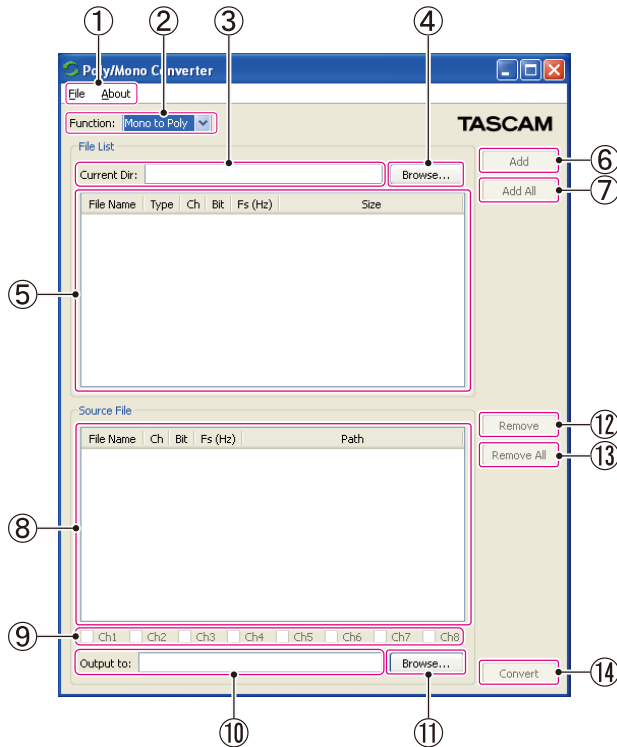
① ② ③ ④

Poly/Mono Converter

File About

Function: Mono to Poly

TASCAM

File List

Current Dir:

Browse...

Add ⑥

Add All ⑦

| File Name | Type | Ch | Bit | Fs (Hz) | Size |
|---|---|---|---|---|---|

⑤

Source File

Remove ⑫

Remove All ⑬

| File Name | Ch | Bit | Fs (Hz) | Path |
|---|---|---|---|---|

⑧

⑨ Ch1 Ch2 Ch3 Ch4 Ch5 Ch6 Ch7 Ch8

Output to:

Browse...

Convert ⑭

⑩ ⑪